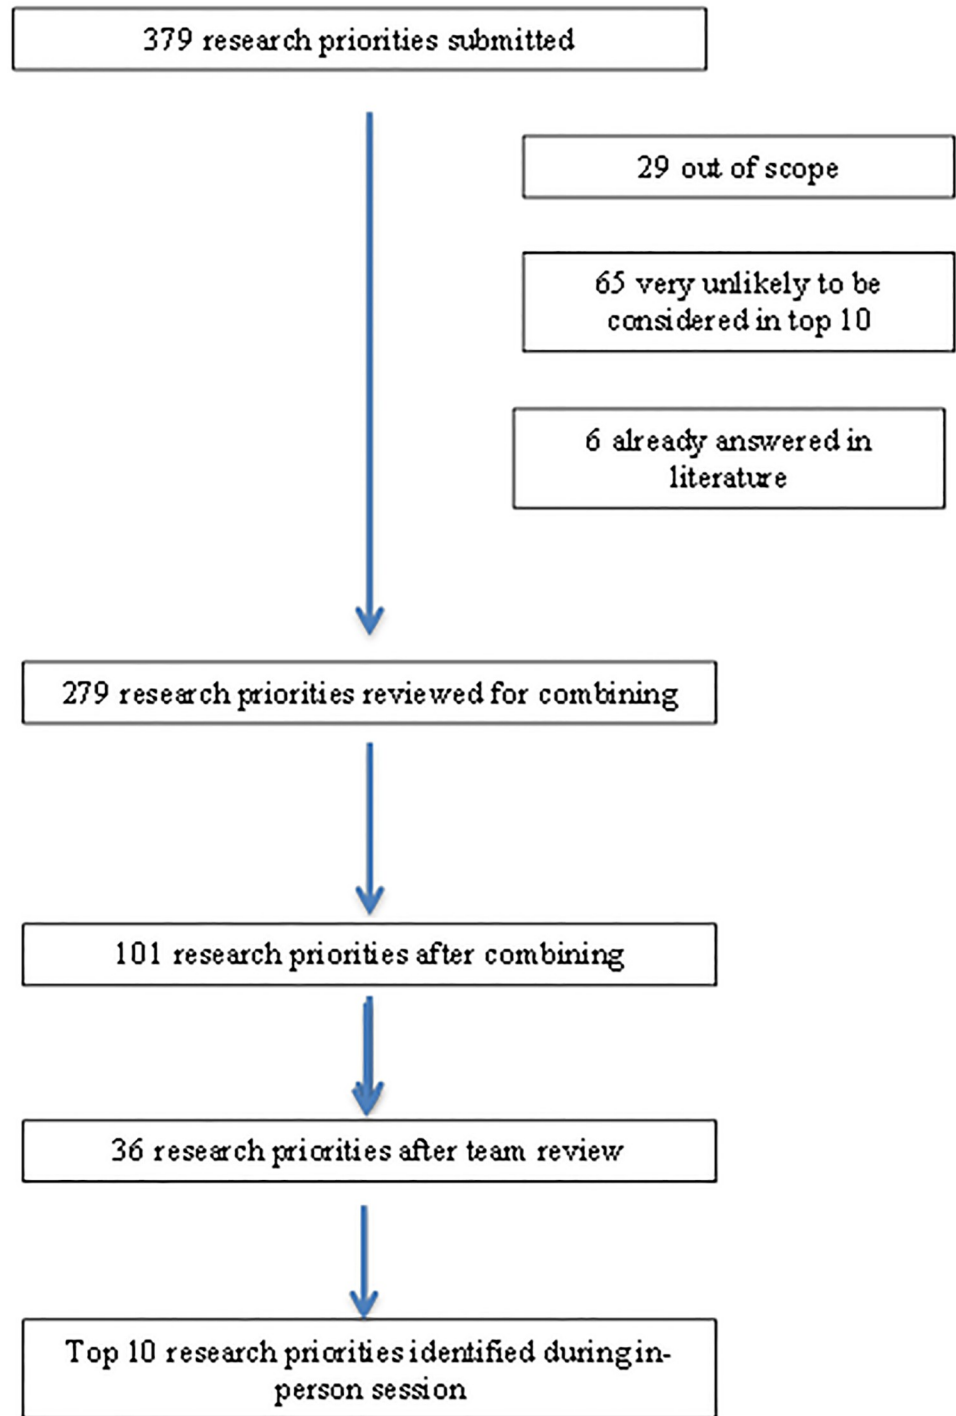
379 research priorities submitted

29 out of scope

65 very unlikely to be considered in top 10

6 already answered in literature

279 research priorities reviewed for combining

101 research priorities after combining

36 research priorities after team review

Top 10 research priorities identified during in-person session